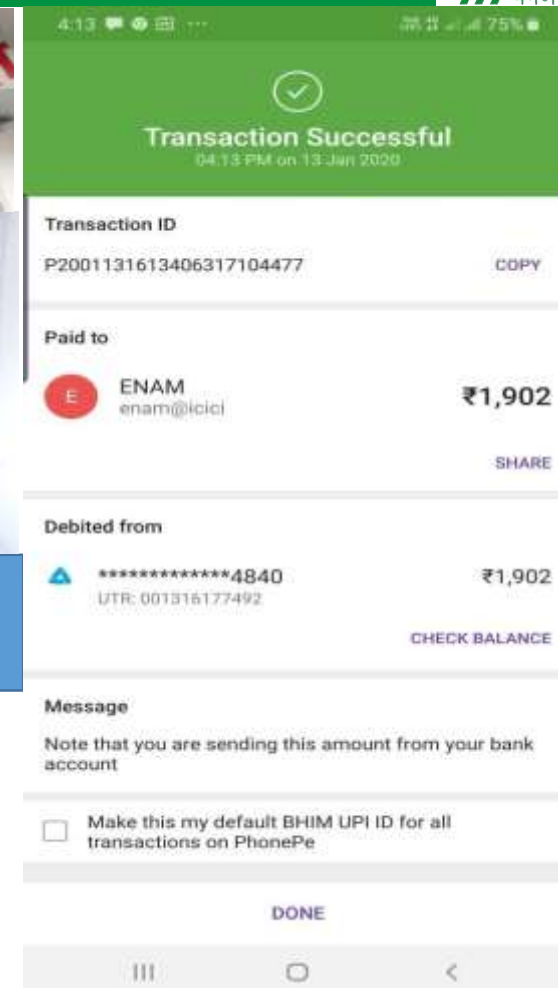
4:13 75%

Transaction Successful
04:13 PM on 13 Jan 2020

Transaction ID
P2001131613406317104477
COPY

Paid to
E
ENAM
enam@icici
₹1,902
SHARE

Debited from
*************4840
UTR: 001316177492
₹1,902
CHECK BALANCE

Message
Note that you are sending this amount from your bank account

Make this my default BHIM UPI ID for all transactions on PhonePe

DONE